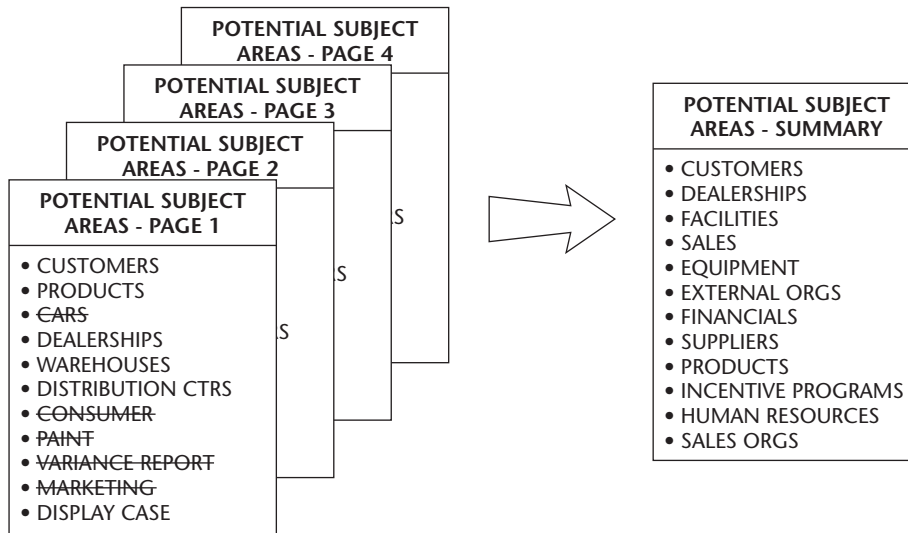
POTENTIAL SUBJECT AREAS - PAGE 4

POTENTIAL SUBJECT AREAS - PAGE 3

POTENTIAL SUBJECT AREAS - PAGE 2

POTENTIAL SUBJECT AREAS - PAGE 1

• CUSTOMERS
• PRODUCTS
• ~~CARS~~
• DEALERSHIPS
• WAREHOUSES
• DISTRIBUTION CTRS
• ~~CONSUMER~~
• ~~PAINT~~
• ~~VARIANCE REPORT~~
• ~~MARKETING~~
• DISPLAY CASE

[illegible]S

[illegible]S

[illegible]S

POTENTIAL SUBJECT AREAS - SUMMARY

• CUSTOMERS
• DEALERSHIPS
• FACILITIES
• SALES
• EQUIPMENT
• EXTERNAL ORGS
• FINANCIALS
• SUPPLIERS
• PRODUCTS
• INCENTIVE PROGRAMS
• HUMAN RESOURCES
• SALES ORGS